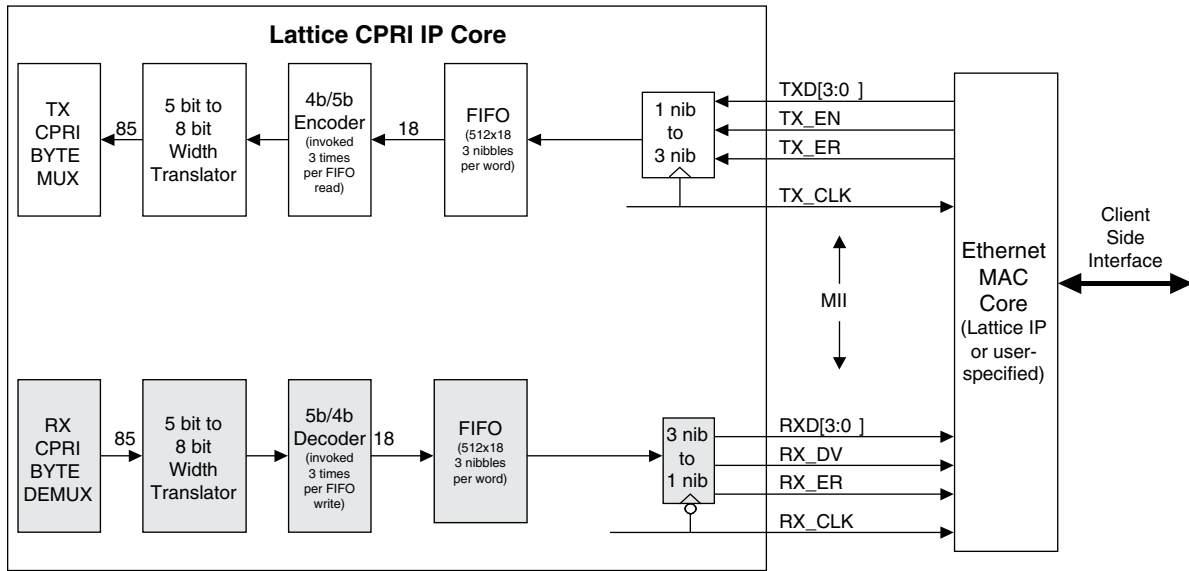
Lattice CPRI IP Core

TX CPRI BYTE MUX

85

5 bit to 8 bit Width Translator

4b/5b Encoder (invoked 3 times per FIFO read)

18

FIFO (512x18 3 nibbles per word)

1 nib to 3 nib

TXD[3:0 ]

TX_EN

TX_ER

TX_CLK

Client Side Interface

Ethernet MAC Core (Lattice IP or user-specified)

MII

RX CPRI BYTE DEMUX

85

5 bit to 8 bit Width Translator

5b/4b Decoder (invoked 3 times per FIFO write)

18

FIFO (512x18 3 nibbles per word)

3 nib to 1 nib

RXD[3:0 ]

RX_DV

RX_ER

RX_CLK